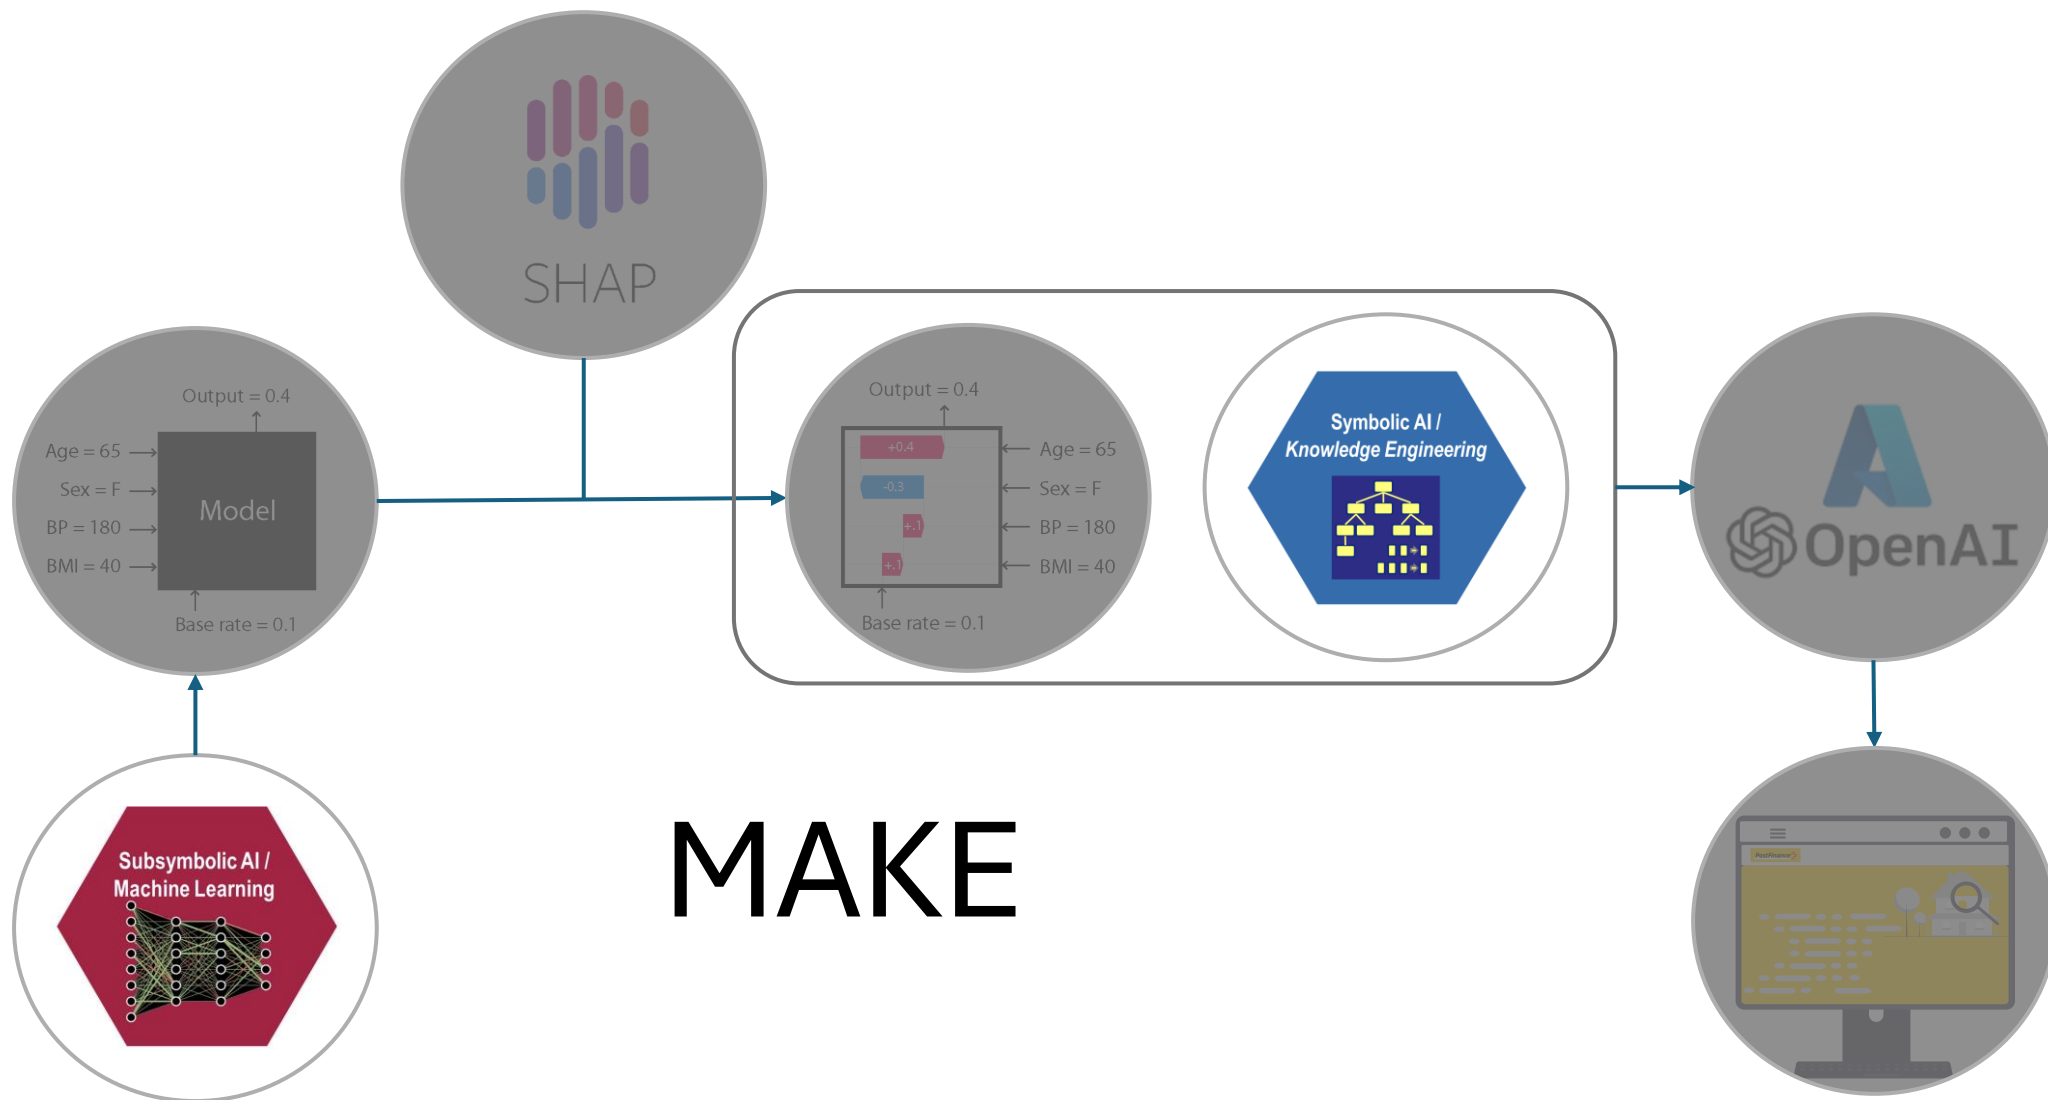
SHAP

Output = 0.4
Age = 65
Sex = F
BP = 180
BMI = 40
Model
Base rate = 0.1

Output = 0.4
+0.4
-0.3
+.1
+.1
Age = 65
Sex = F
BP = 180
BMI = 40
Base rate = 0.1

Symbolic AI / Knowledge Engineering

OpenAI

Subsymbolic AI / Machine Learning

MAKE